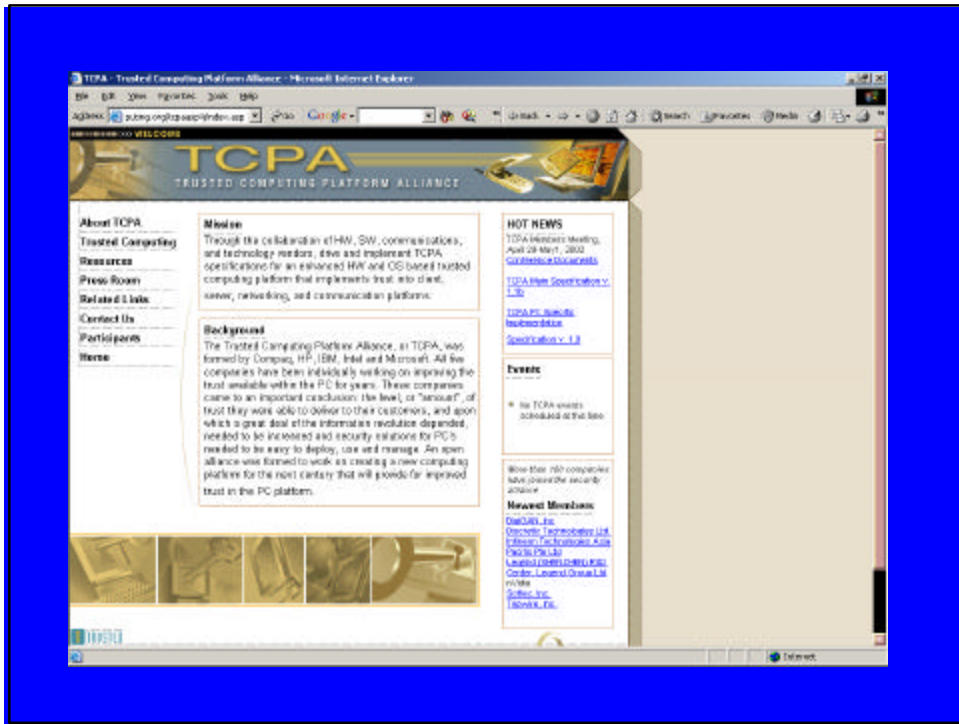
TCPA - Trusted Computing Platform Alliance - Microsoft Internet Explorer

File Edit View Favorites Tools Help

Address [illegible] Go Google Back Search Favorites Media

WELCOME

TCPA
TRUSTED COMPUTING PLATFORM ALLIANCE

About TCPA
Trusted Computing
Resources
Press Room
Related Links
Contact Us
Participants
Home

Mission
Through the collaboration of HW, SW, communications, and technology vendors, drive and implement TCPA specifications for an enhanced HW and OS based trusted computing platform that implements trust into client, server, networking, and communication platforms.

Background
The Trusted Computing Platform Alliance, or TCPA, was formed by Compaq, HP, IBM, Intel and Microsoft. All five companies have been individually working on improving the trust available within the PC for years. These companies came to an important conclusion: the level, or "amount", of trust they were able to deliver to their customers, and upon which a great deal of the information revolution depended, needed to be increased and security solutions for PC's needed to be easy to deploy, use and manage. An open alliance was formed to work on creating a new computing platform for the next century that will provide for improved trust in the PC platform.

HOT NEWS
TCPA Members Meeting, April 29-May1, 2002
Conference Documents

TCPA Main Specification v. 1.1b

TCPA PC Specific Implementation

Specification v. 1.0

Events

No TCPA events scheduled at this time

More than 160 companies have joined the security alliance

Newest Members
DigiDAN, Inc.
Discretix Technologies Ltd.
Infineon Technologies Asia Pacific Pte Ltd
Legend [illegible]
Center, Legend Group Ltd
nVidia
Softex, Inc.
TEDWIK, Inc.

Internet